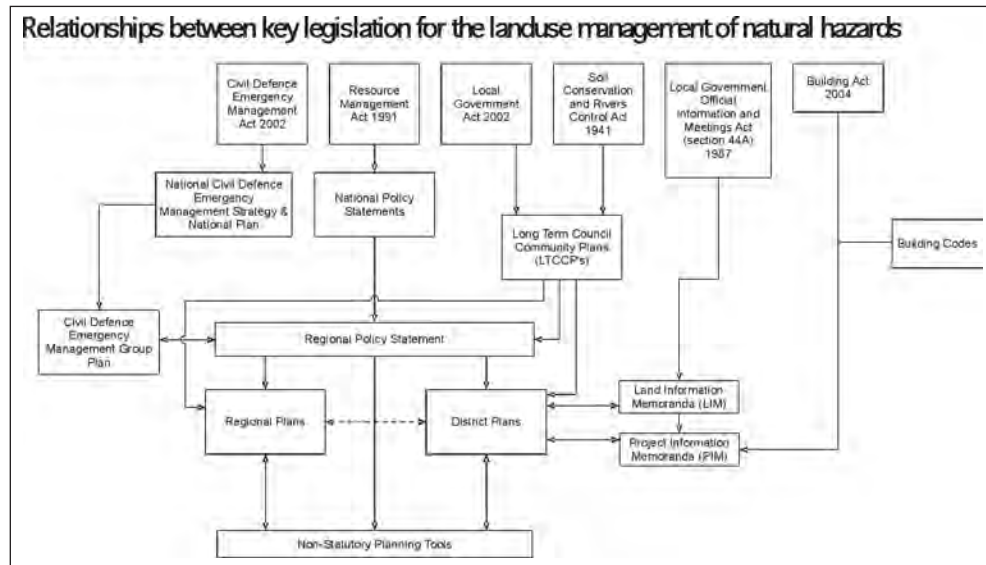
Relationships between key legislation for the landuse management of natural hazards

Civil Defence Emergency Management Act 2002

Resource Management Act 1991

Local Government Act 2002

Soil Conservation and Rivers Control Act 1941

Local Government Official Information and Meetings Act (section 44A) 1987

Building Act 2004

National Civil Defence Emergency Management Strategy & National Plan

National Policy Statements

Long Term Council Community Plans (LTCCP's)

Building Codes

Civil Defence Emergency Management Group Plan

Regional Policy Statement

Regional Plans

District Plans

Land Information Memoranda (LIM)

Project Information Memoranda (PIM)

Non-Statutory Planning Tools